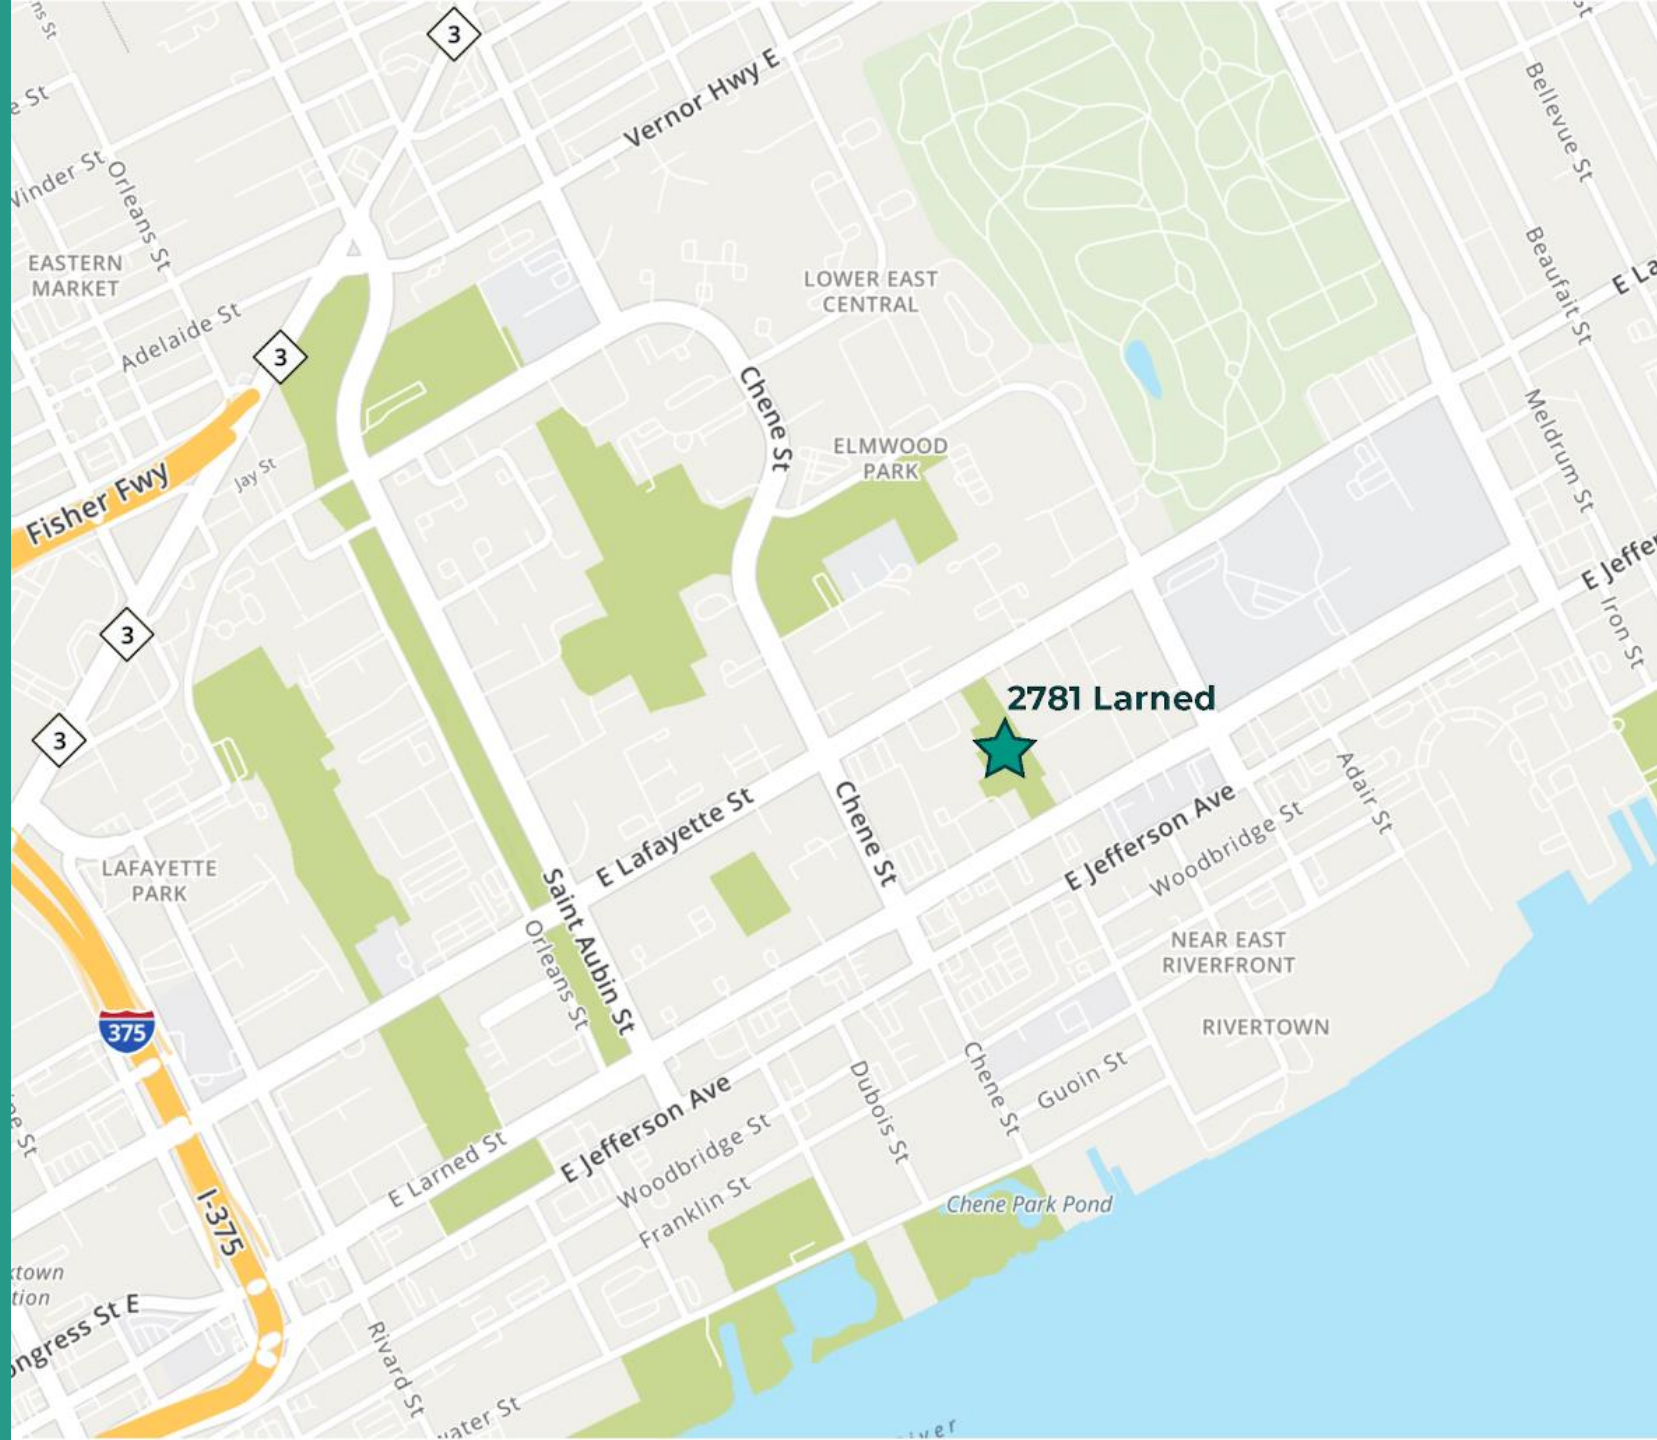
3
Vernor Hwy E
e St
Winder St
Orleans St
EASTERN MARKET
Adelaide St
3
LOWER EAST CENTRAL
Bellevue St
Beaufait St
E La
Chene St
ELMWOOD PARK
Meldrum St
Fisher Fwy
Jay St
3
E Jeffer
Iron St
3
2781 Larned
E Lafayette St
Chene St
E Jefferson Ave
Woodbridge St
Adair St
LAFAYETTE PARK
Saint Aubin St
Orleans St
NEAR EAST RIVERFRONT
375
RIVERTOWN
E Larned St
E Jefferson Ave
Woodbridge St
Franklin St
Dubois St
Chene St
Guoin St
I-375
Chene Park Pond
town
tion
ngress St E
Rivard St
ater St
iver